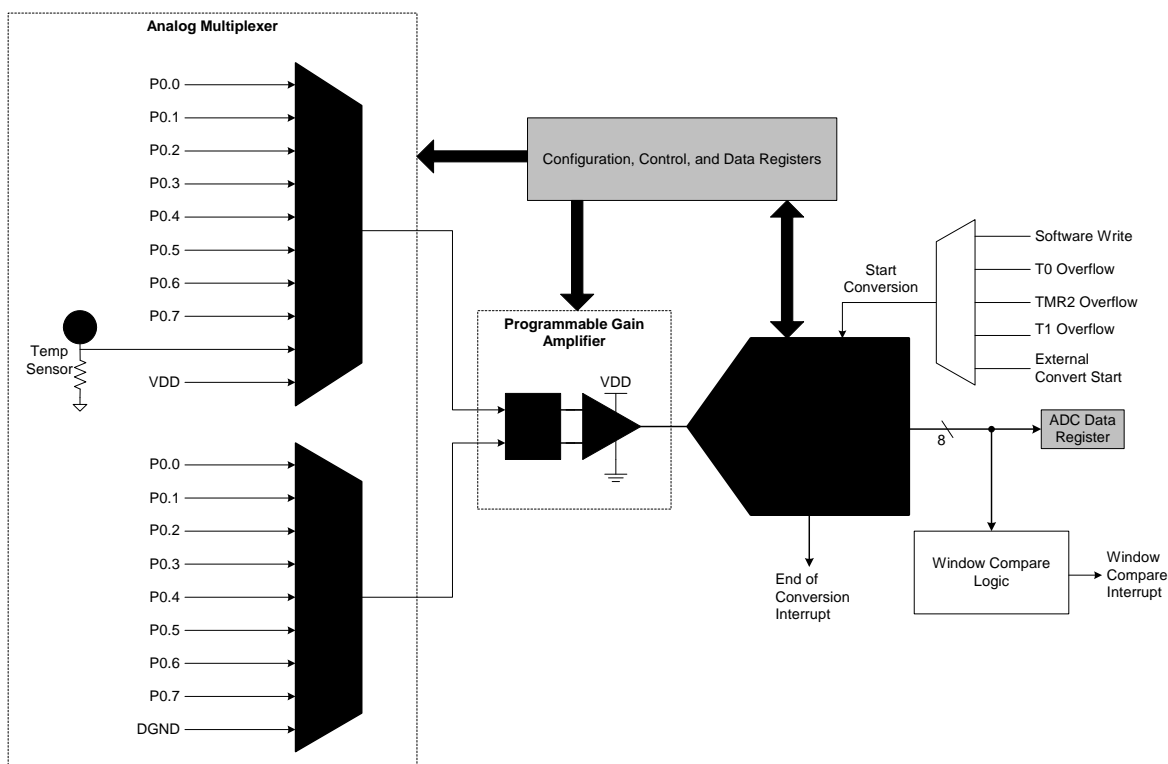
Analog Multiplexer

P0.0
P0.1
P0.2
P0.3
P0.4
P0.5
P0.6
P0.7
Temp Sensor
VDD

P0.0
P0.1
P0.2
P0.3
P0.4
P0.5
P0.6
P0.7
DGND

Configuration, Control, and Data Registers

Programmable Gain Amplifier

VDD

Start Conversion

Software Write
T0 Overflow
TMR2 Overflow
T1 Overflow
External Convert Start

8

ADC Data Register

End of Conversion Interrupt

Window Compare Logic

Window Compare Interrupt